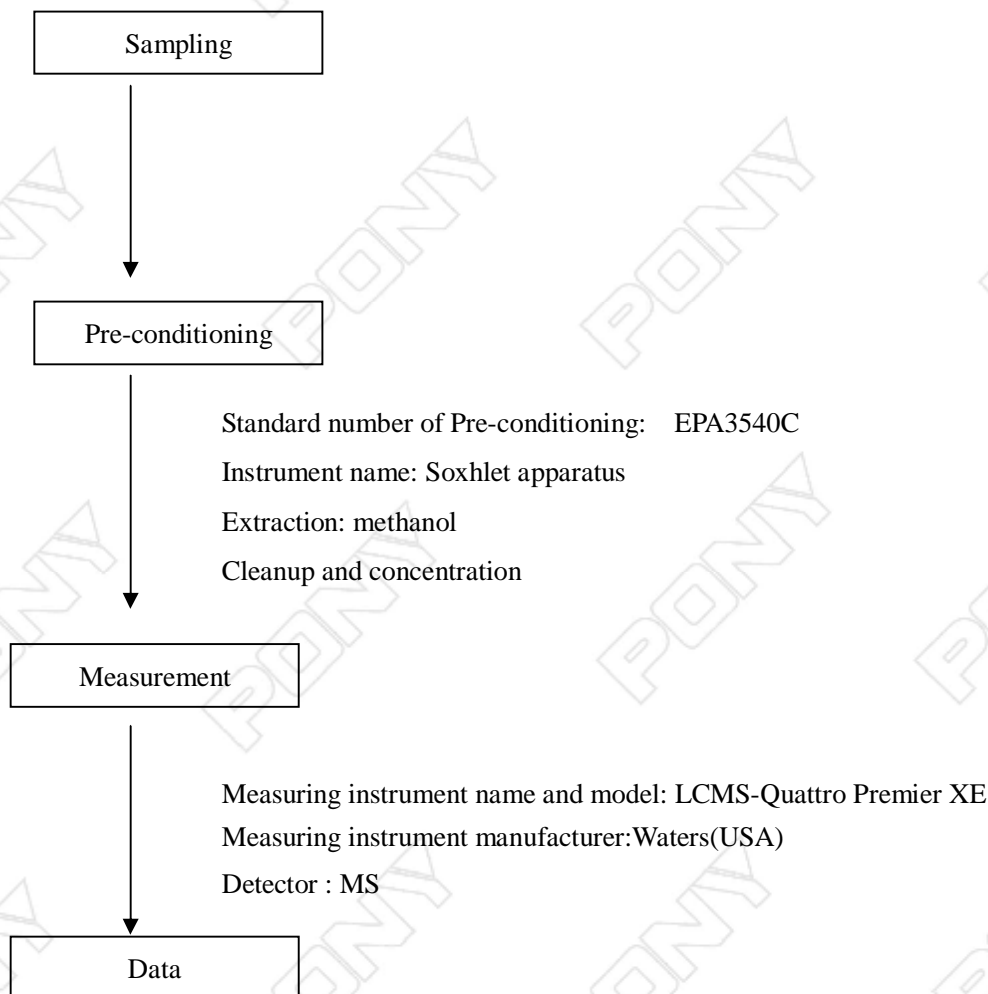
Sampling

Pre-conditioning

Standard number of Pre-conditioning: EPA3540C

Instrument name: Soxhlet apparatus

Extraction: methanol

Cleanup and concentration

Measurement

Measuring instrument name and model: LCMS-Quattro Premier XE

Measuring instrument manufacturer:Waters(USA)

Detector : MS

Data